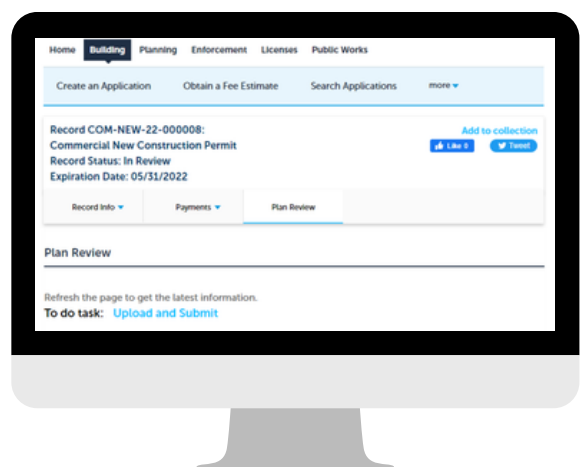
Home Building Planning Enforcement Licenses Public Works

Create an Application Obtain a Fee Estimate Search Applications more

Record COM-NEW-22-000008:
Commercial New Construction Permit
Record Status: In Review
Expiration Date: 05/31/2022

Add to collection
Like 0 Tweet

Record Info Payments Plan Review

Plan Review

Refresh the page to get the latest information.
To do task: Upload and Submit